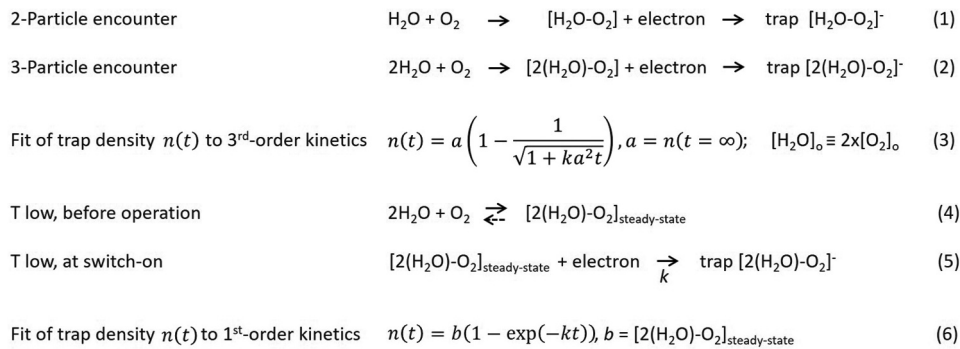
2-Particle encounter $H_2O + O_2 \rightarrow [H_2O\text{-}O_2] + \text{electron} \rightarrow \text{trap } [H_2O\text{-}O_2]^-$ (1)

3-Particle encounter $2H_2O + O_2 \rightarrow [2(H_2O)\text{-}O_2] + \text{electron} \rightarrow \text{trap } [2(H_2O)\text{-}O_2]^-$ (2)

Fit of trap density $n(t)$ to 3rd-order kinetics $n(t) = a\left(1 - \frac{1}{\sqrt{1 + ka^2t}}\right), a = n(t = \infty);$ $[H_2O]_o \equiv 2x[O_2]_o$ (3)

T low, before operation $2H_2O + O_2 \rightleftarrows [2(H_2O)\text{-}O_2]_{steady\text{-}state}$ (4)

T low, at switch-on $[2(H_2O)\text{-}O_2]_{steady\text{-}state} + \text{electron} \underset{k}{\rightarrow} \text{trap } [2(H_2O)\text{-}O_2]^-$ (5)

Fit of trap density $n(t)$ to 1st-order kinetics $n(t) = b(1 - \exp(-kt))$, $b = [2(H_2O)\text{-}O_2]_{steady\text{-}state}$ (6)